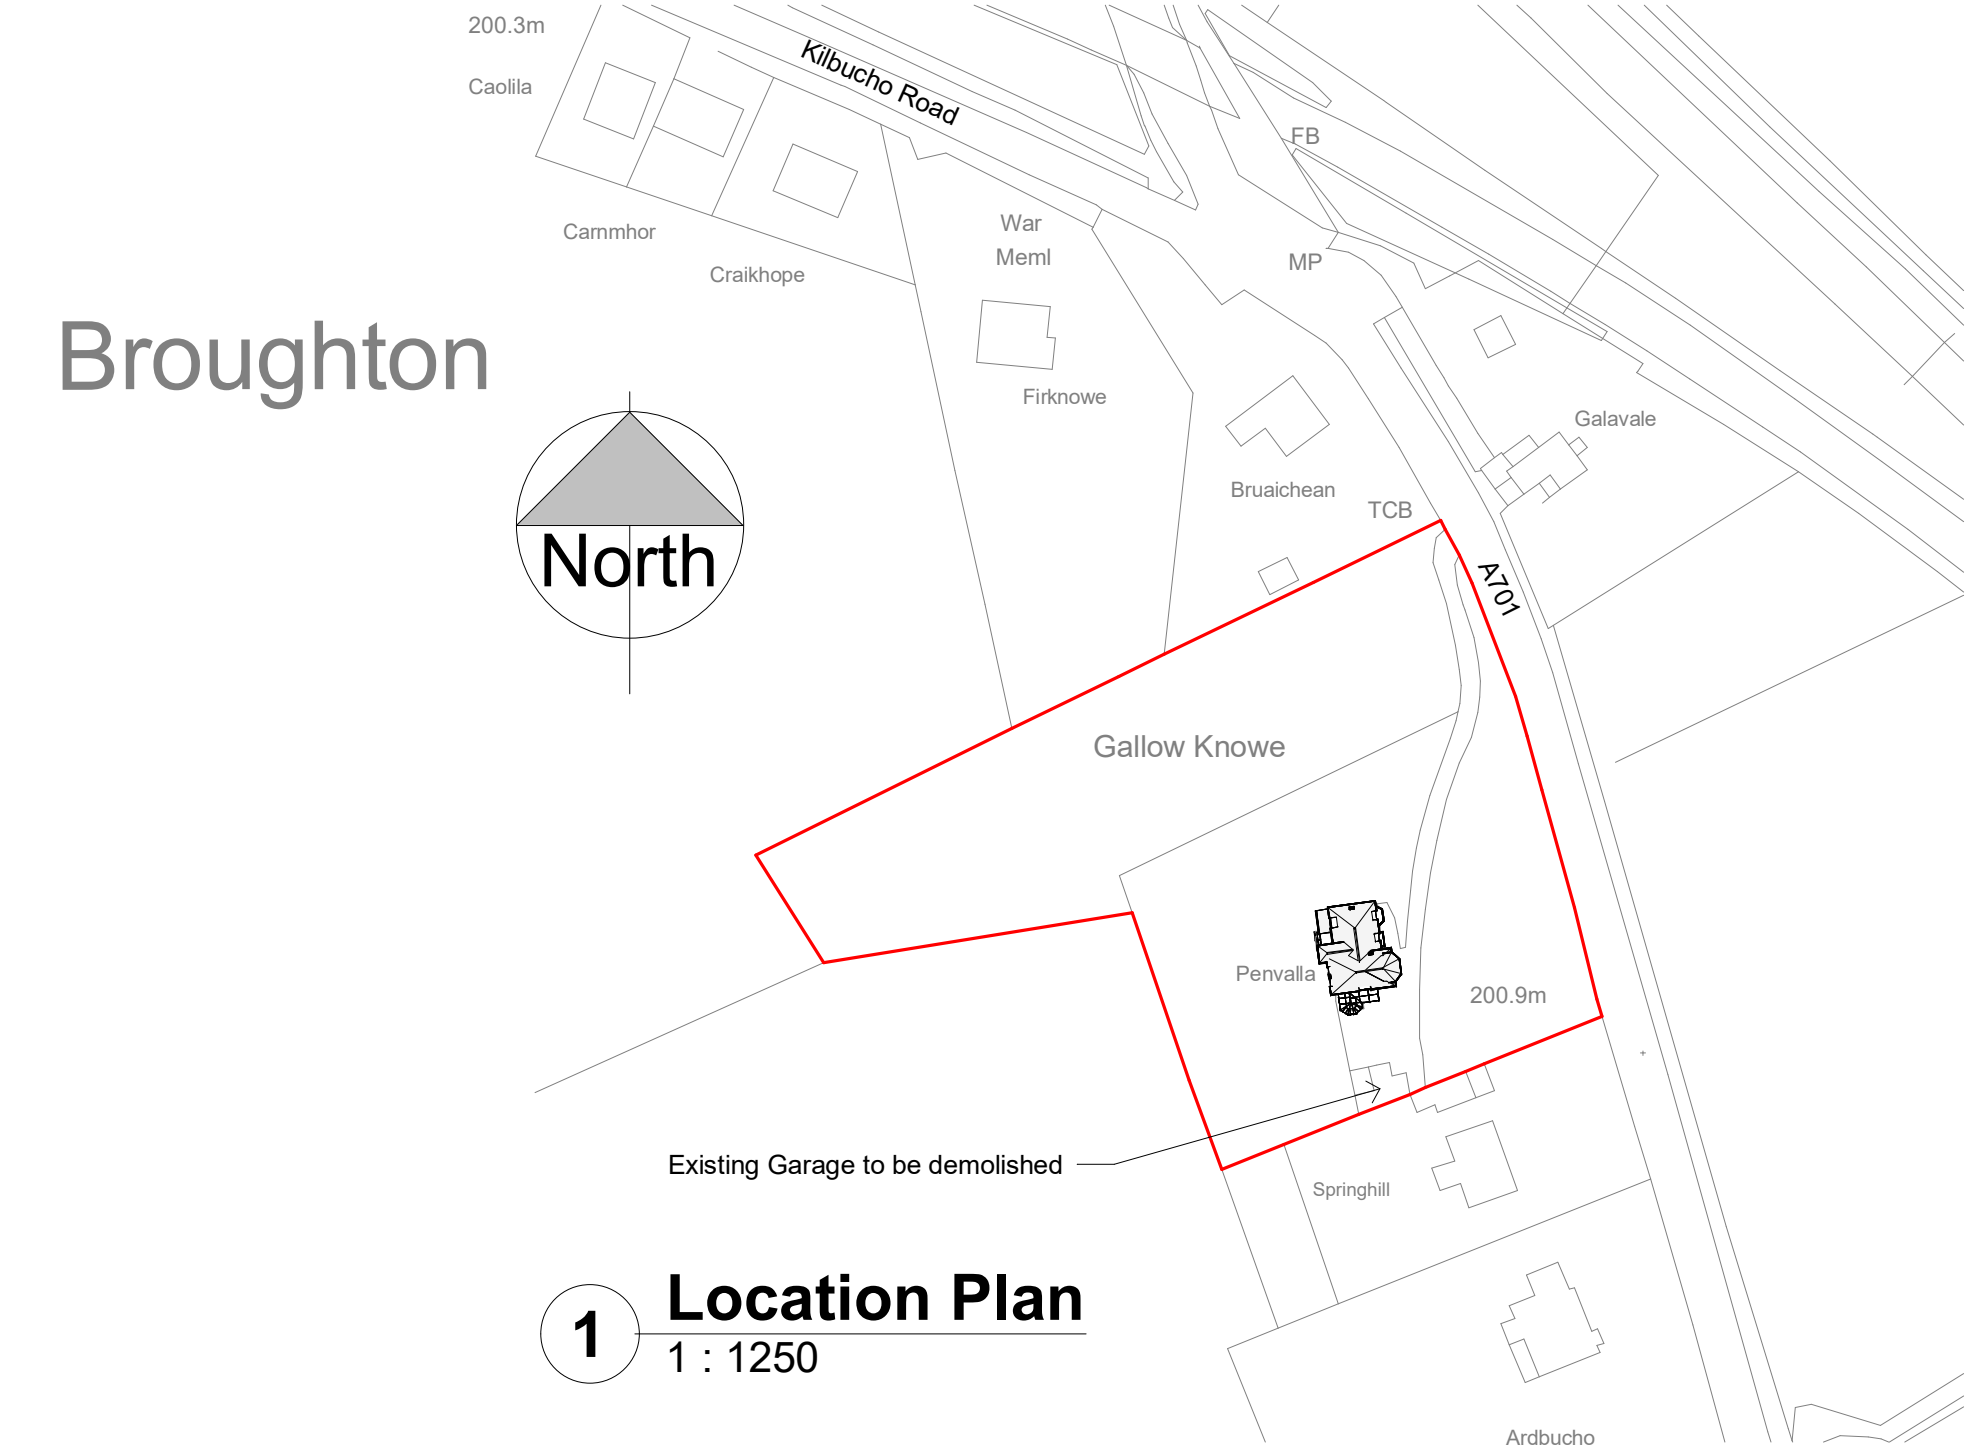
200.3m

Caolila

Kilbucho Road

FB

Carnmhor

Craikhope

War
Meml

MP

Broughton

Firknowe

Galavale

North

Bruaichean

TCB

A701

Gallow Knowe

Penvalla

200.9m

Existing Garage to be demolished

Springhill

1

Location Plan

1 : 1250

Ardbucho